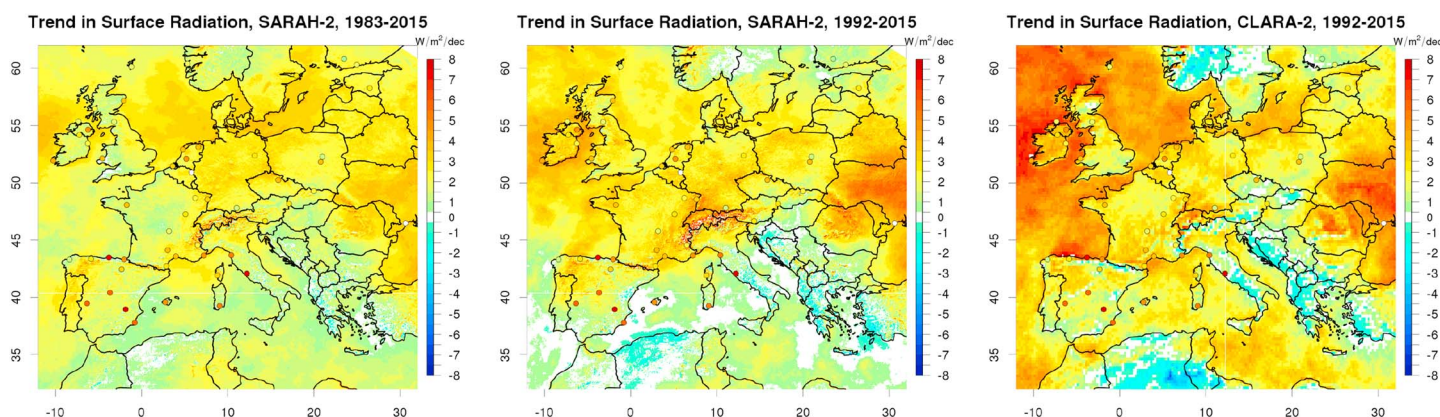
Trend in Surface Radiation, SARAH-2, 1983-2015

$W/m^2/dec$

8 7 6 5 4 3 2 1 0 -1 -2 -3 -4 -5 -6 -7 -8

60 55 50 45 40 35

-10 0 10 20 30

Trend in Surface Radiation, SARAH-2, 1992-2015

$W/m^2/dec$

8 7 6 5 4 3 2 1 0 -1 -2 -3 -4 -5 -6 -7 -8

60 55 50 45 40 35

-10 0 10 20 30

Trend in Surface Radiation, CLARA-2, 1992-2015

$W/m^2/dec$

8 7 6 5 4 3 2 1 0 -1 -2 -3 -4 -5 -6 -7 -8

60 55 50 45 40 35

-10 0 10 20 30